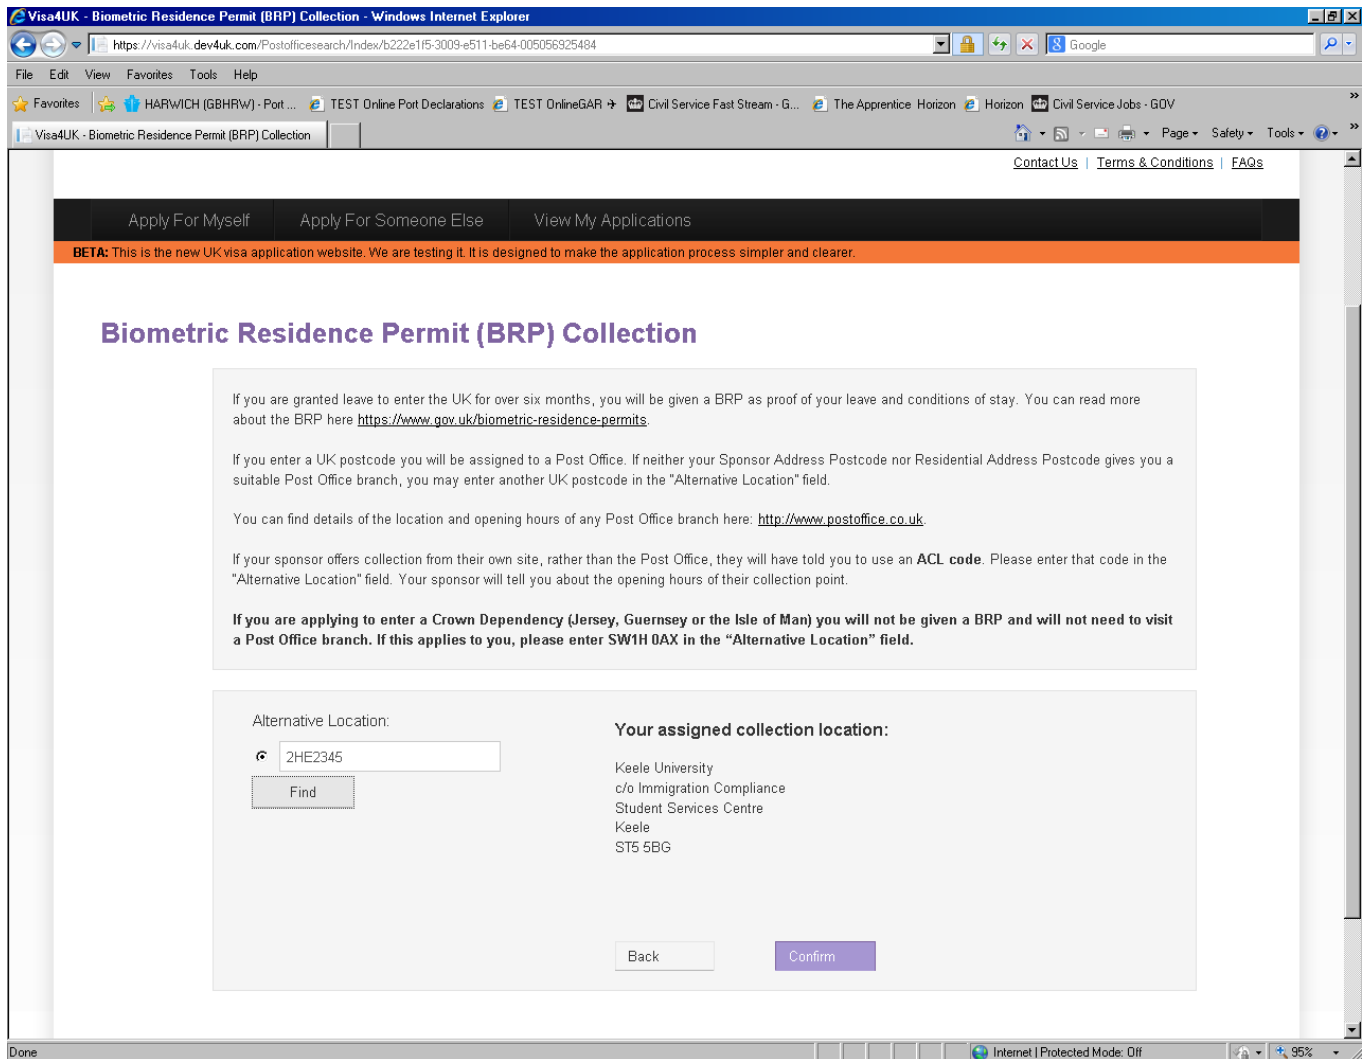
Visa4UK - Biometric Residence Permit (BRP) Collection - Windows Internet Explorer

https://visa4uk.dev4uk.com/Postofficesearch/Index/b222e1f5-3009-e511-be64-005056925484

Google

File Edit View Favorites Tools Help

Favorites HARWICH (GBHRW) - Port ... TEST Online Port Declarations TEST OnlineGAR Civil Service Fast Stream - G... The Apprentice Horizon Horizon Civil Service Jobs - GOV

Visa4UK - Biometric Residence Permit (BRP) Collection

Page Safety Tools

Contact Us | Terms & Conditions | FAQs

Apply For Myself Apply For Someone Else View My Applications

BETA: This is the new UK visa application website. We are testing it. It is designed to make the application process simpler and clearer.

Biometric Residence Permit (BRP) Collection

If you are granted leave to enter the UK for over six months, you will be given a BRP as proof of your leave and conditions of stay. You can read more about the BRP here https://www.gov.uk/biometric-residence-permits.

If you enter a UK postcode you will be assigned to a Post Office. If neither your Sponsor Address Postcode nor Residential Address Postcode gives you a suitable Post Office branch, you may enter another UK postcode in the "Alternative Location" field.

You can find details of the location and opening hours of any Post Office branch here: http://www.postoffice.co.uk.

If your sponsor offers collection from their own site, rather than the Post Office, they will have told you to use an ACL code. Please enter that code in the "Alternative Location" field. Your sponsor will tell you about the opening hours of their collection point.

If you are applying to enter a Crown Dependency (Jersey, Guernsey or the Isle of Man) you will not be given a BRP and will not need to visit a Post Office branch. If this applies to you, please enter SW1H 0AX in the "Alternative Location" field.

Alternative Location:

2HE2345

Find

Your assigned collection location:

Keele University
c/o Immigration Compliance
Student Services Centre
Keele
ST5 5BG

Back Confirm

Done

Internet | Protected Mode: Off

95%